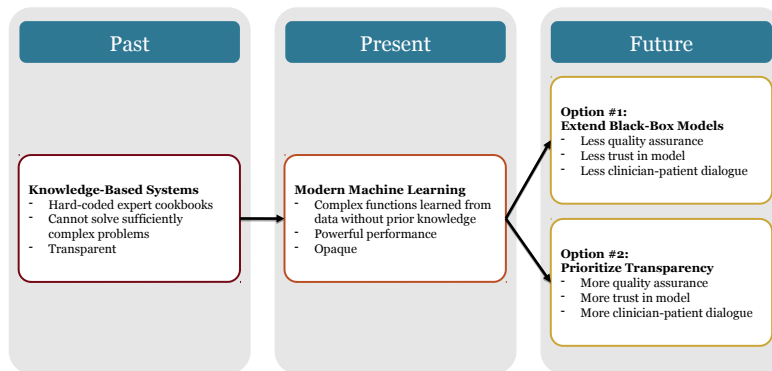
Past

Knowledge-Based Systems
- Hard-coded expert cookbooks
- Cannot solve sufficiently complex problems
- Transparent

Present

Modern Machine Learning
- Complex functions learned from data without prior knowledge
- Powerful performance
- Opaque

Future

Option #1:
Extend Black-Box Models
- Less quality assurance
- Less trust in model
- Less clinician-patient dialogue

Option #2:
Prioritize Transparency
- More quality assurance
- More trust in model
- More clinician-patient dialogue